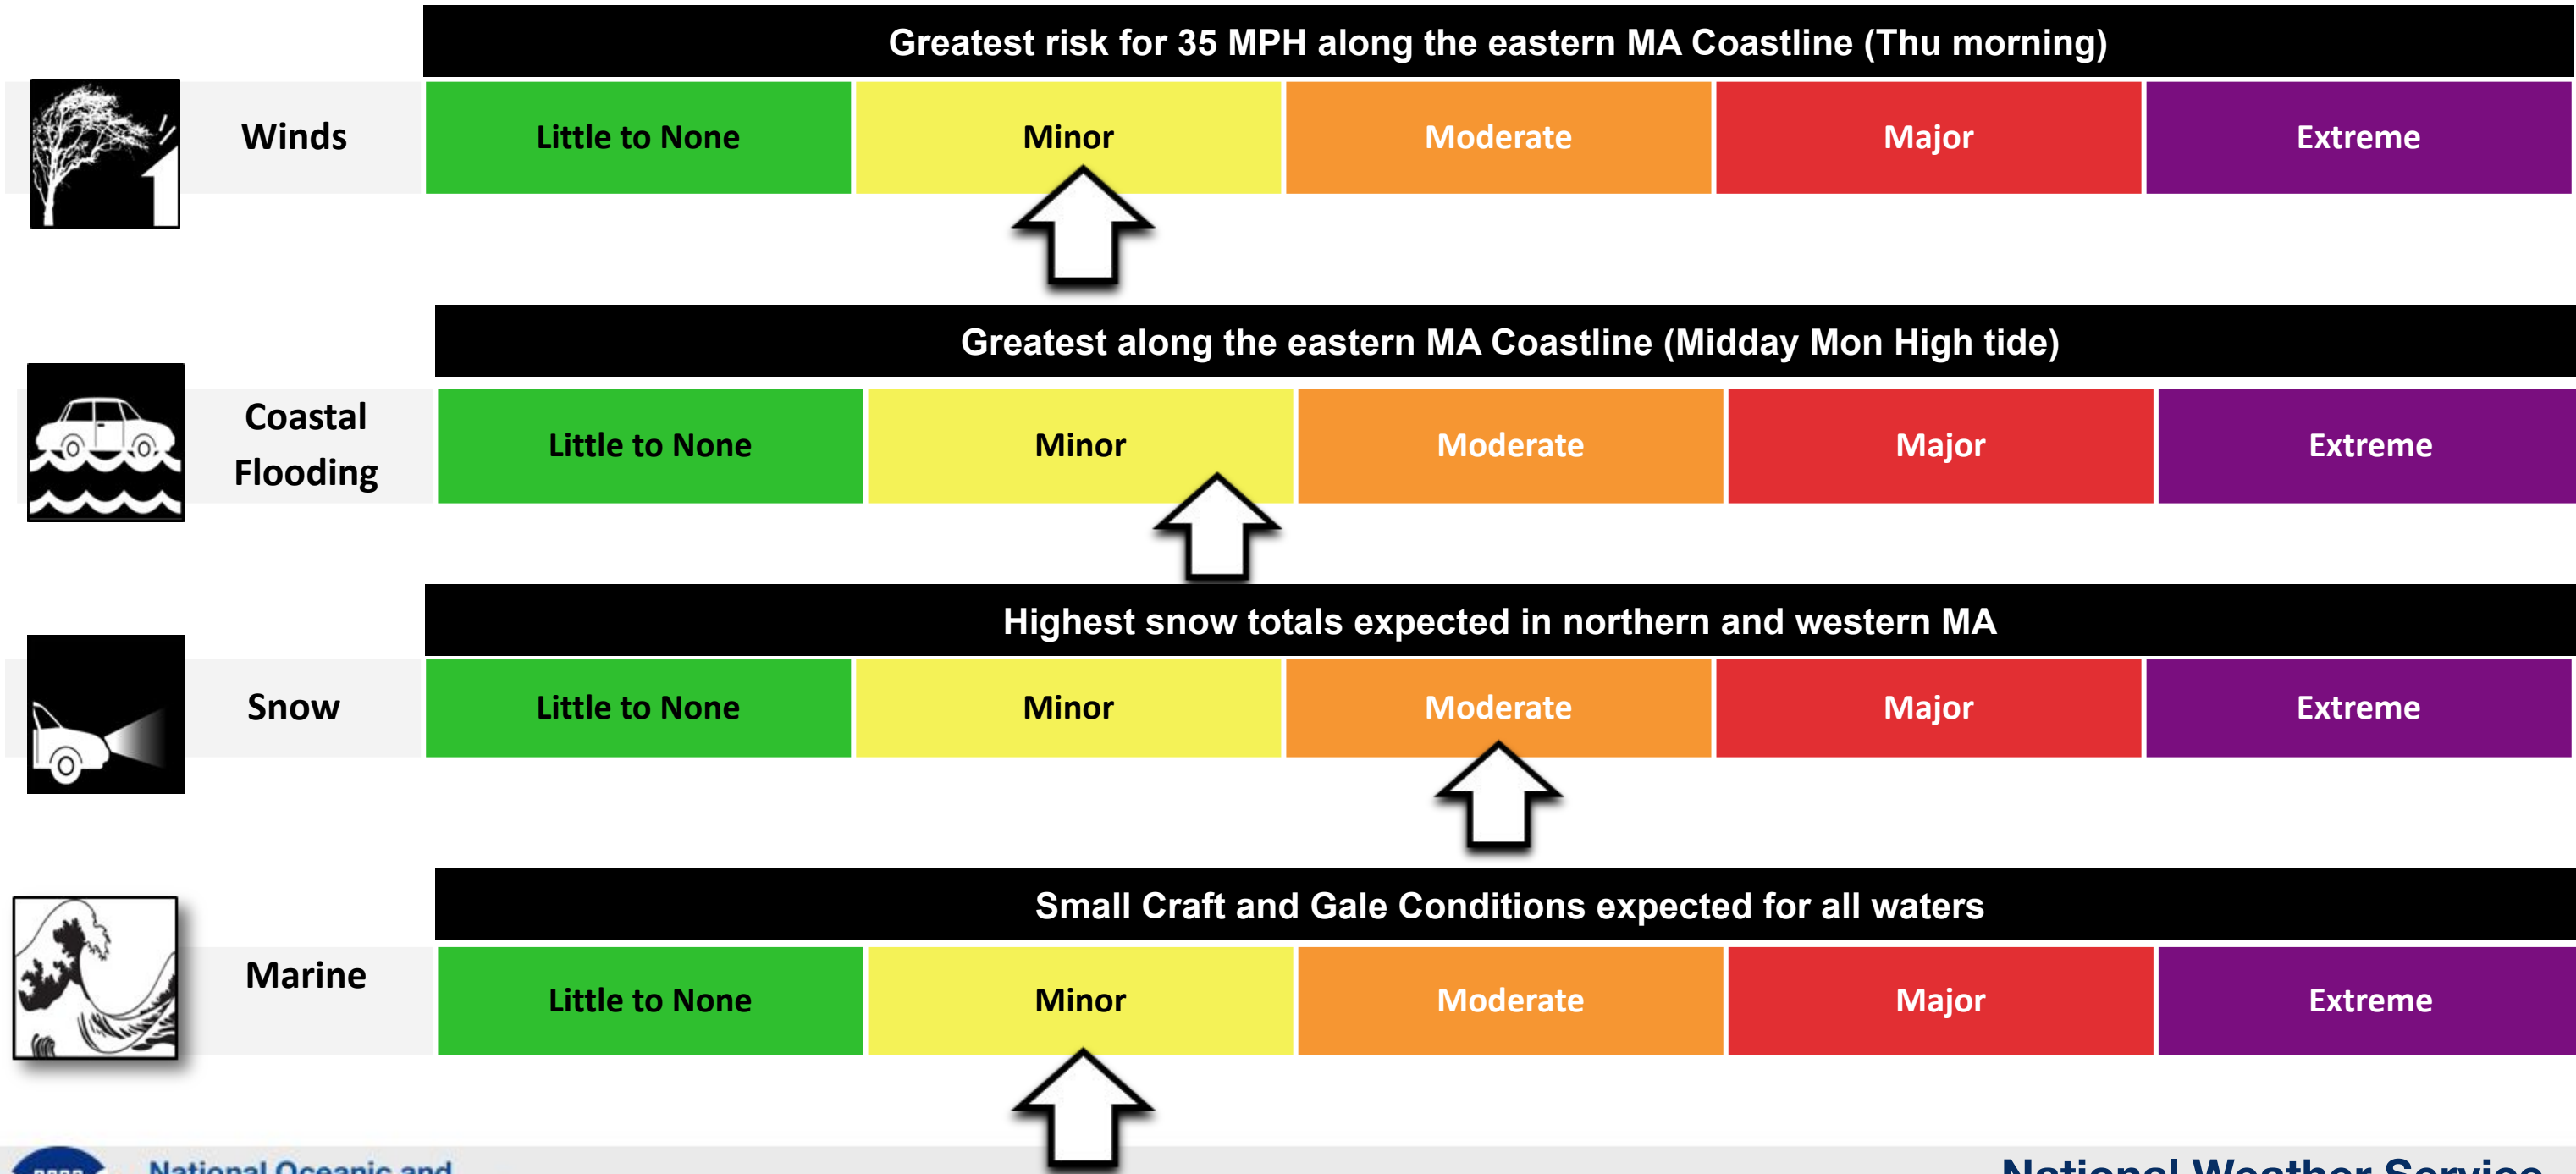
Greatest risk for 35 MPH along the eastern MA Coastline (Thu morning)

Winds

| Little to None | Minor | Moderate | Major | Extreme |
|---|---|---|---|---|

Greatest along the eastern MA Coastline (Midday Mon High tide)

Coastal Flooding

| Little to None | Minor | Moderate | Major | Extreme |
|---|---|---|---|---|

Highest snow totals expected in northern and western MA

Snow

| Little to None | Minor | Moderate | Major | Extreme |
|---|---|---|---|---|

Small Craft and Gale Conditions expected for all waters

Marine

| Little to None | Minor | Moderate | Major | Extreme |
|---|---|---|---|---|

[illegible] National Oceanic and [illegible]

National Weather Service